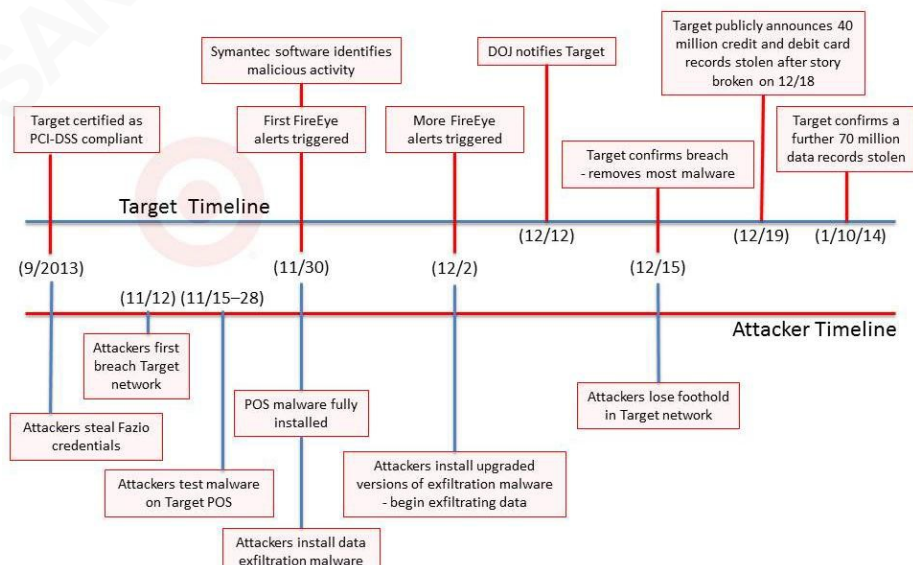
Target certified as PCI-DSS compliant

Symantec software identifies malicious activity

First FireEye alerts triggered

More FireEye alerts triggered

DOJ notifies Target

Target confirms breach - removes most malware

Target publicly announces 40 million credit and debit card records stolen after story broken on 12/18

Target confirms a further 70 million data records stolen

Target Timeline

(12/12)

(12/19)

(1/10/14)

(9/2013)

(11/30)

(12/2)

(12/15)

(11/12)

(11/15–28)

Attacker Timeline

Attackers first breach Target network

Attackers steal Fazio credentials

POS malware fully installed

Attackers lose foothold in Target network

Attackers test malware on Target POS

Attackers install upgraded versions of exfiltration malware - begin exfiltrating data

Attackers install data exfiltration malware